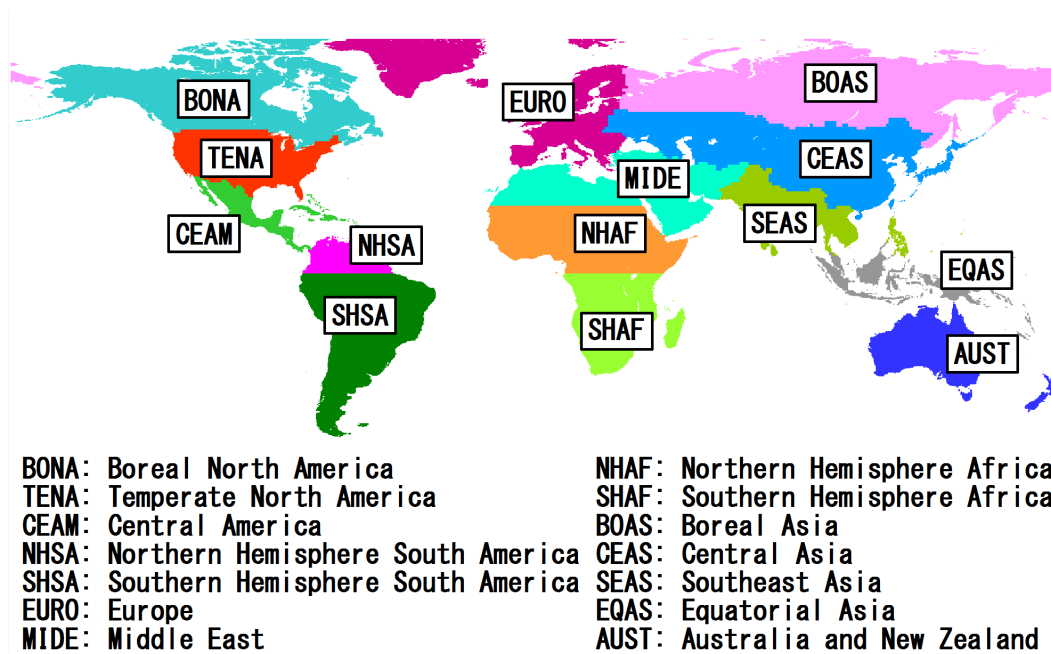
BONA
EURO
BOAS
TENA
MIDE
CEAS
SEAS
CEAM
NHSA
NHAF
EQAS
SHSA
SHAF
AUST

BONA: Boreal North America
TENA: Temperate North America
CEAM: Central America
NHSA: Northern Hemisphere South America
SHSA: Southern Hemisphere South America
EURO: Europe
MIDE: Middle East

NHAF: Northern Hemisphere Africa
SHAF: Southern Hemisphere Africa
BOAS: Boreal Asia
CEAS: Central Asia
SEAS: Southeast Asia
EQAS: Equatorial Asia
AUST: Australia and New Zealand